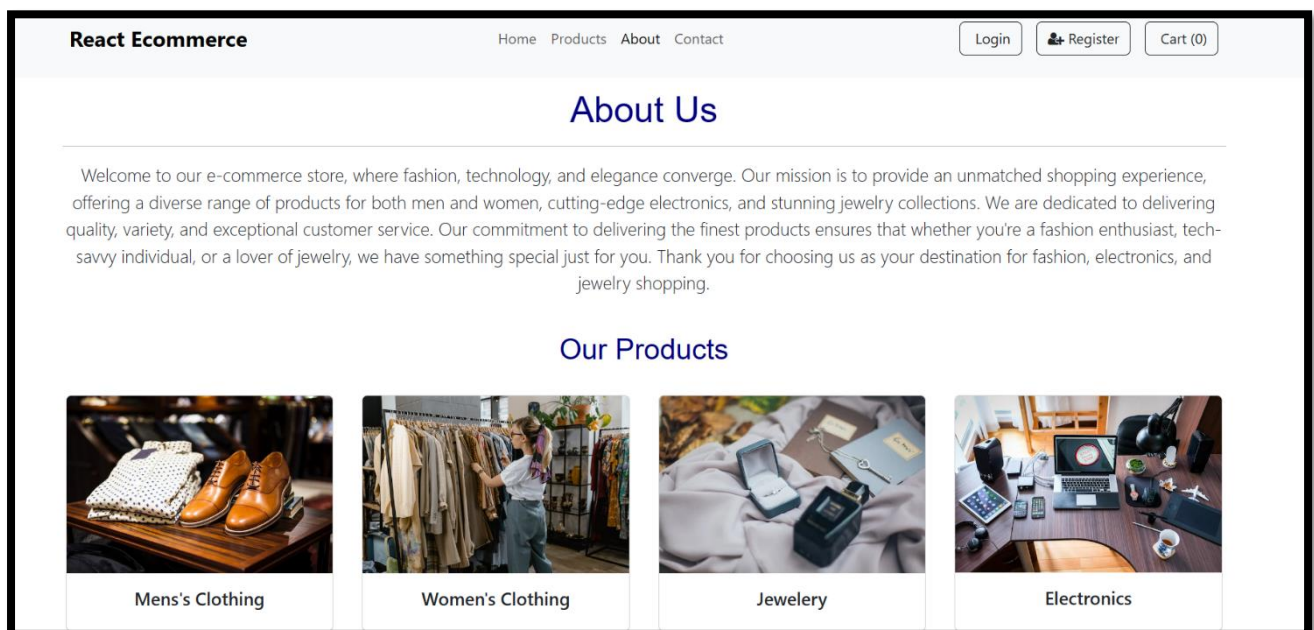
React Ecommerce

Home Products About Contact

Login Register Cart (0)

About Us

Welcome to our e-commerce store, where fashion, technology, and elegance converge. Our mission is to provide an unmatched shopping experience, offering a diverse range of products for both men and women, cutting-edge electronics, and stunning jewelry collections. We are dedicated to delivering quality, variety, and exceptional customer service. Our commitment to delivering the finest products ensures that whether you're a fashion enthusiast, tech-savvy individual, or a lover of jewelry, we have something special just for you. Thank you for choosing us as your destination for fashion, electronics, and jewelry shopping.

Our Products

Mens's Clothing

Women's Clothing

Jewelery

Electronics